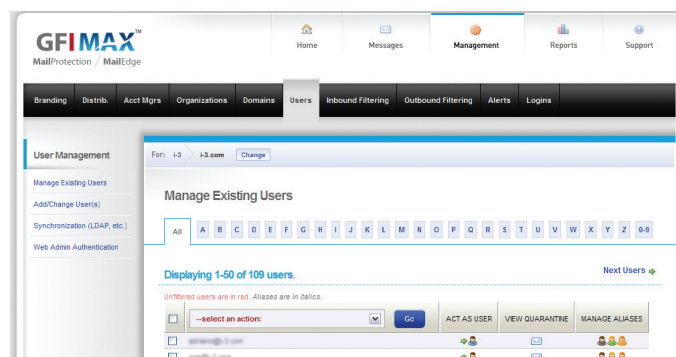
GFI MAX™
MailProtection / MailEdge

Home
Messages
Management
Reports
Support

Branding
Distrib.
Acct Mgrs
Organizations
Domains
Users
Inbound Filtering
Outbound Filtering
Alerts
Logins

User Management
Manage Existing Users
Add/Change User(s)
Synchronization (LDAP, etc.)
Web Admin Authentication

For: i-3 i-3.com Change

Manage Existing Users

All A B C D E F G H I J K L M N O P Q R S T U V W X Y Z 0-9

Displaying 1-50 of 109 users.

Next Users

Unfiltered users are in red. *Aliases are in italics.*

--select an action: Go

ACT AS USER
VIEW QUARANTINE
MANAGE ALIASES

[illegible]
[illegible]